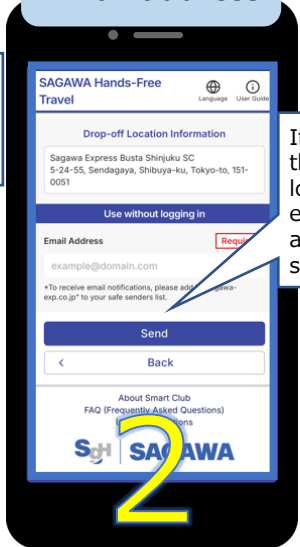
SAGAWA Hands-Free Travel

Language User Guide

Drop-off Location Information

Sagawa Express Busta Shinjuku SC 5-24-55, Sendagaya, Shibuya-ku, Tokyo-to, 151-0051

Use without logging in

Email Address

Requi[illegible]

example@domain.com

*To receive email notifications, please add "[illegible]sagawa-exp.co.jp" to your safe senders list.

Send

< Back

About Smart Club

FAQ (Frequently Asked Questions)

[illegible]tions

SGH SAGAWA

2

I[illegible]
th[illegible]
lo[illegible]
e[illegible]
a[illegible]
s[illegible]